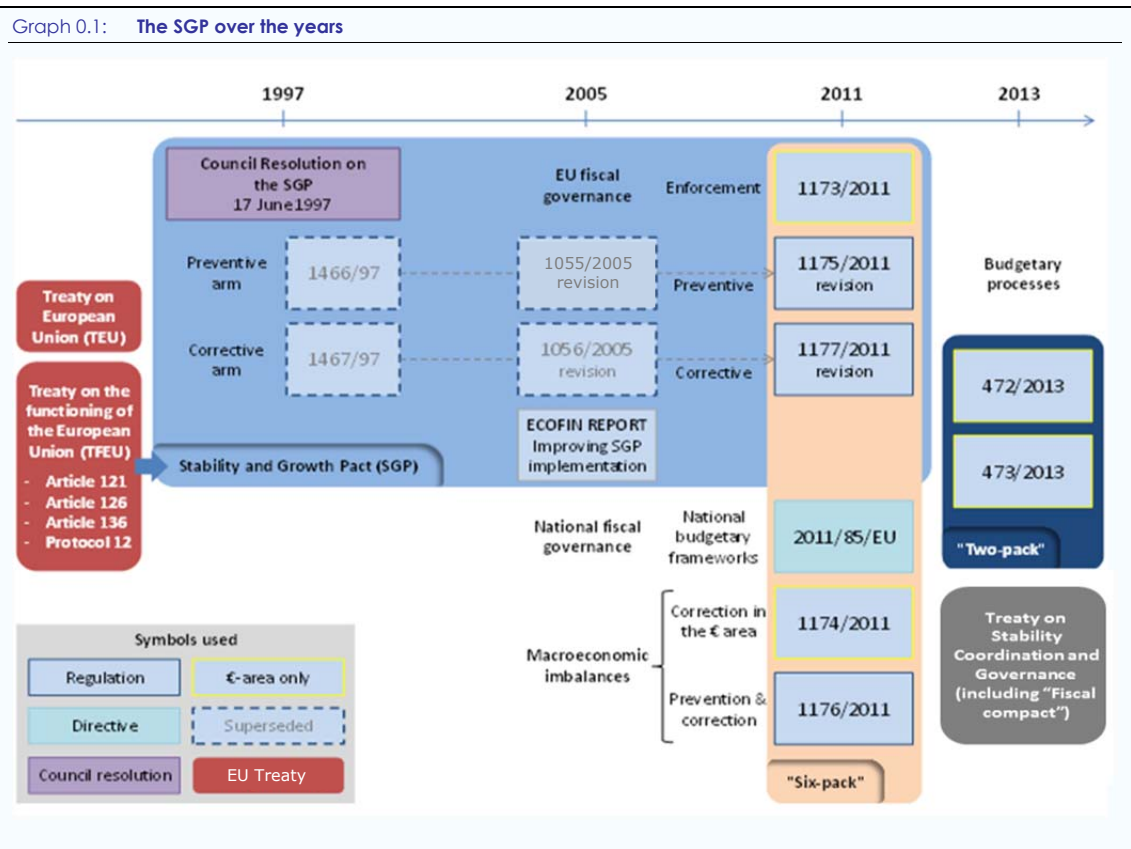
Graph 0.1: The SGP over the years

1997

2005

2011

2013

Council Resolution on the SGP 17 June 1997

EU fiscal governance

Enforcement

1173/2011

Preventive arm

1466/97

1055/2005 revision

Preventive

1175/2011 revision

Budgetary processes

Treaty on European Union (TEU)

Corrective arm

1467/97

1056/2005 revision

Corrective

1177/2011 revision

Treaty on the functioning of the European Union (TFEU)
- Article 121
- Article 126
- Article 136
- Protocol 12

472/2013

ECOFIN REPORT Improving SGP implementation

Stability and Growth Pact (SGP)

473/2013

National fiscal governance

National budgetary frameworks

2011/85/EU

"Two-pack"

Correction in the € area

1174/2011

Treaty on Stability Coordination and Governance (including "Fiscal compact")

Macroeconomic imbalances

Prevention & correction

1176/2011

"Six-pack"

Symbols used

Regulation

€-area only

Directive

Superseded

Council resolution

EU Treaty